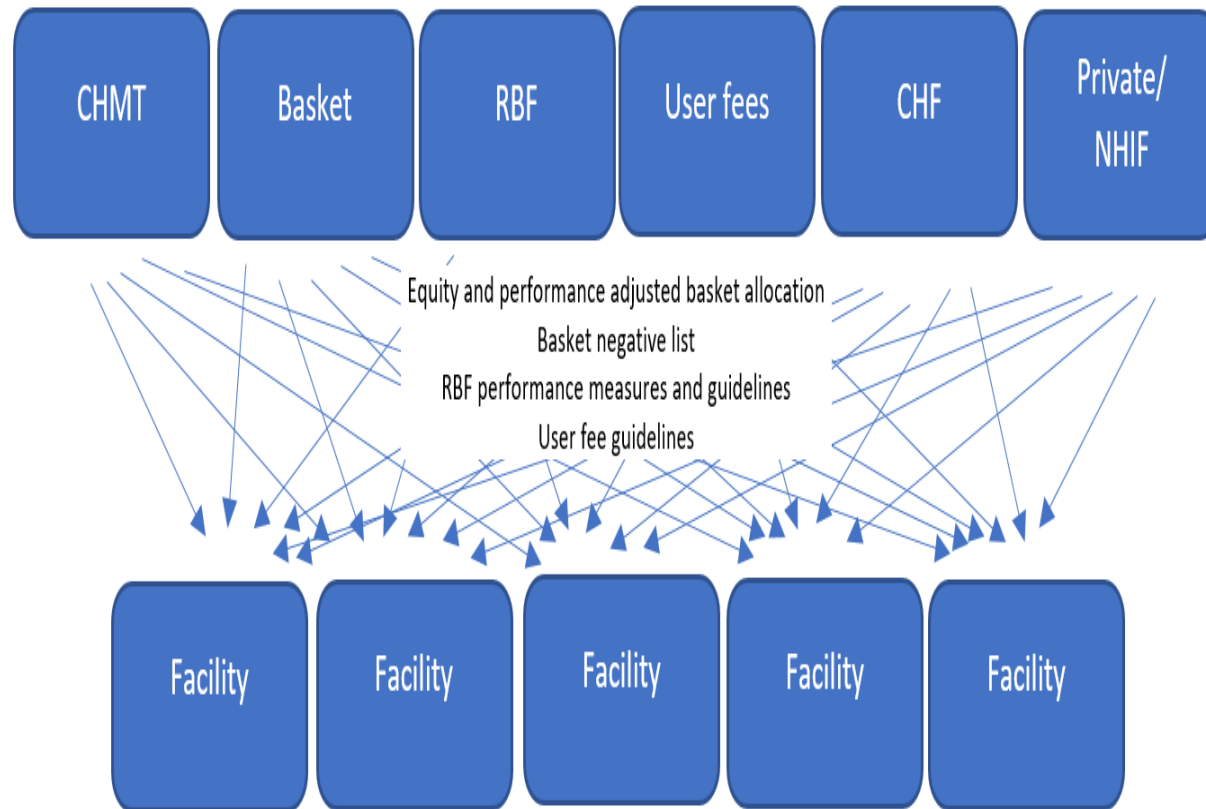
CHMT

Basket

RBF

User fees

CHF

Private/ NHIF

Equity and performance adjusted basket allocation

Basket negative list

RBF performance measures and guidelines

User fee guidelines

Facility

Facility

Facility

Facility

Facility